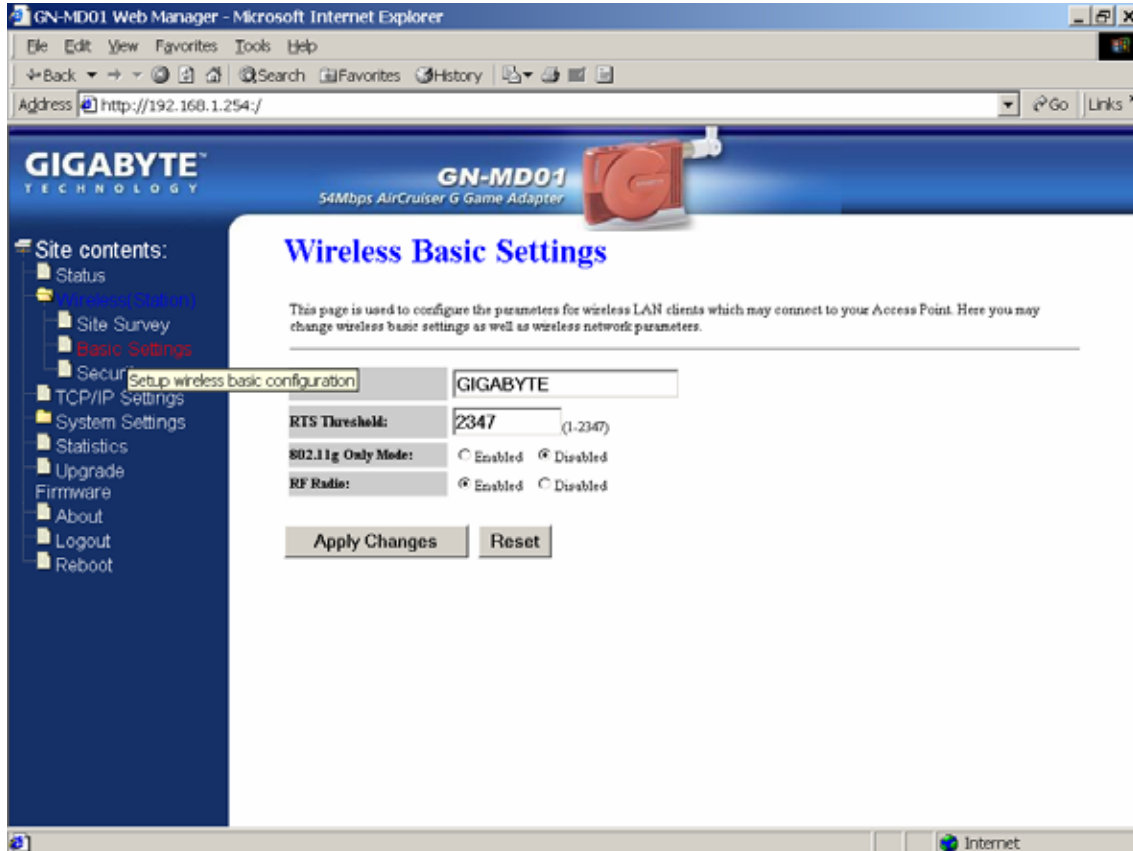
GN-MD01 Web Manager - Microsoft Internet Explorer

File Edit View Favorites Tools Help

Back Search Favorites History

Address http://192.168.1.254:/

Go Links

GIGABYTE TECHNOLOGY

GN-MD01
54Mbps AirCruiser G Game Adapter

Site contents:
Status
Wireless(Station)
Site Survey
Basic Settings
Securi
Setup wireless basic configuration
TCP/IP Settings
System Settings
Statistics
Upgrade Firmware
About
Logout
Reboot

Wireless Basic Settings

This page is used to configure the parameters for wireless LAN clients which may connect to your Access Point. Here you may change wireless basic settings as well as wireless network parameters.

| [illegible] | GIGABYTE |
|---|---|
| RTS Threshold: | 2347 (1-2347) |
| 802.11g Only Mode: | Enabled Disabled |
| RF Radio: | Enabled Disabled |

Apply Changes Reset

Internet